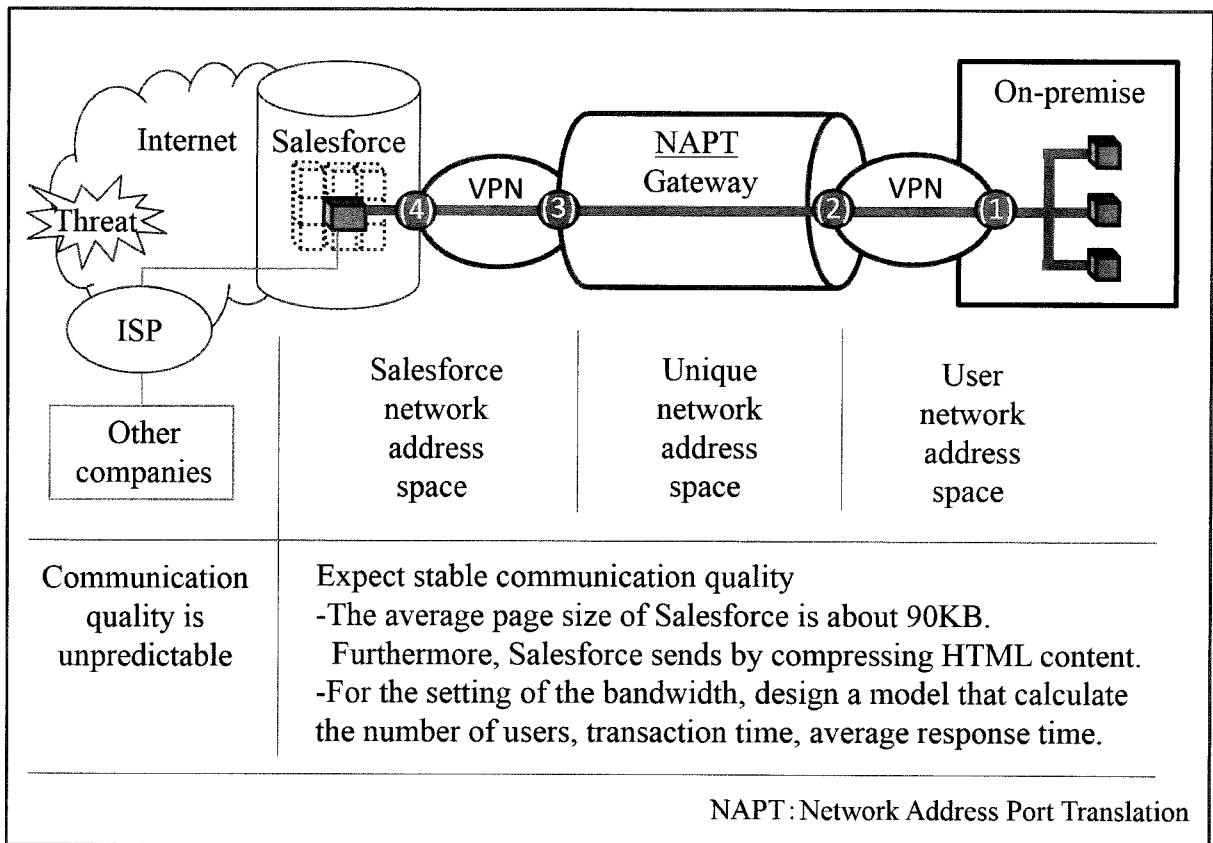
Internet

Salesforce

Threat

ISP

Other companies

VPN

NAPT Gateway

VPN

On-premise

④ ③ ② ①

Salesforce network address space

Unique network address space

User network address space

Communication quality is unpredictable

Expect stable communication quality
-The average page size of Salesforce is about 90KB.
Furthermore, Salesforce sends by compressing HTML content.
-For the setting of the bandwidth, design a model that calculate the number of users, transaction time, average response time.

NAPT: Network Address Port Translation